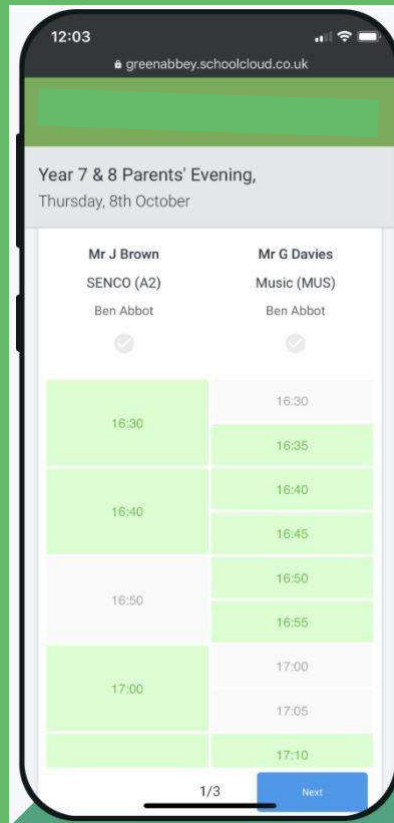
12:03

greenabbey.schoolcloud.co.uk

Year 7 & 8 Parents' Evening,
Thursday, 8th October

| Mr J Brown | Mr G Davies |
|---|---|
| SENCO (A2) | Music (MUS) |
| Ben Abbot | Ben Abbot |
| 16:30 | 16:30 |
| | 16:35 |
| 16:40 | 16:40 |
| | 16:45 |
| 16:50 | 16:50 |
| | 16:55 |
| 17:00 | 17:00 |
| | 17:05 |
| | 17:10 |

1/3

Next